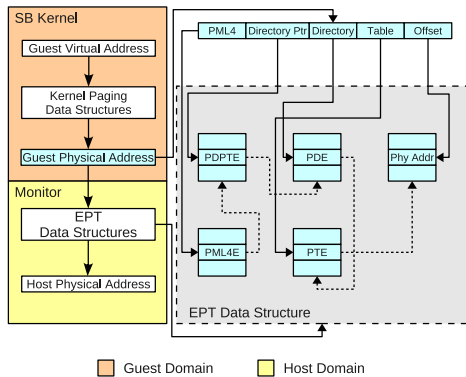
SB Kernel

Guest Virtual Address

Kernel Paging Data Structures

Guest Physical Address

Monitor

EPT Data Structures

Host Physical Address

| PML4 | Directory Ptr | Directory | Table | Offset |
|---|---|---|---|---|

PDPTE

PDE

Phy Addr

PML4E

PTE

EPT Data Structure

Guest Domain

Host Domain